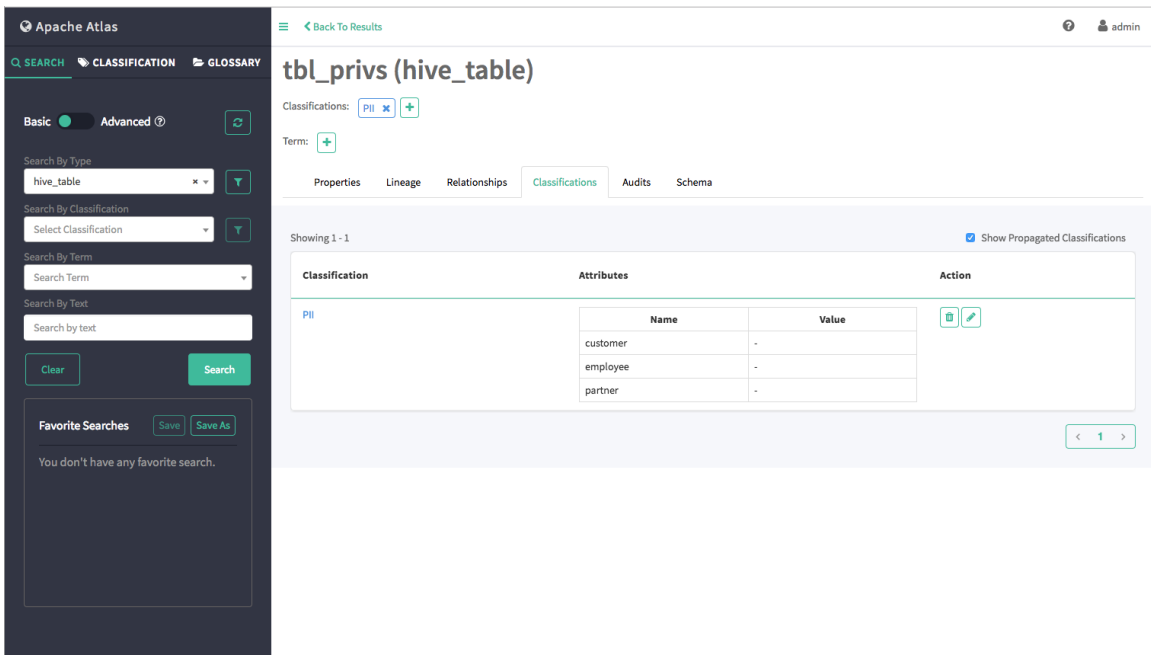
Apache Atlas

SEARCH CLASSIFICATION GLOSSARY

Basic Advanced

Search By Type
hive_table

Search By Classification
Select Classification

Search By Term
Search Term

Search By Text
Search by text

Clear Search

Favorite Searches Save Save As

You don't have any favorite search.

Back To Results

admin

tbl_privs (hive_table)

Classifications: PII

Term:

Properties Lineage Relationships Classifications Audits Schema

Showing 1 - 1

Show Propagated Classifications

| Classification | Attributes | Action |
|---|---|---|
| PII | | |

| Name | Value |
|---|---|
| customer | - |
| employee | - |
| partner | - |

1